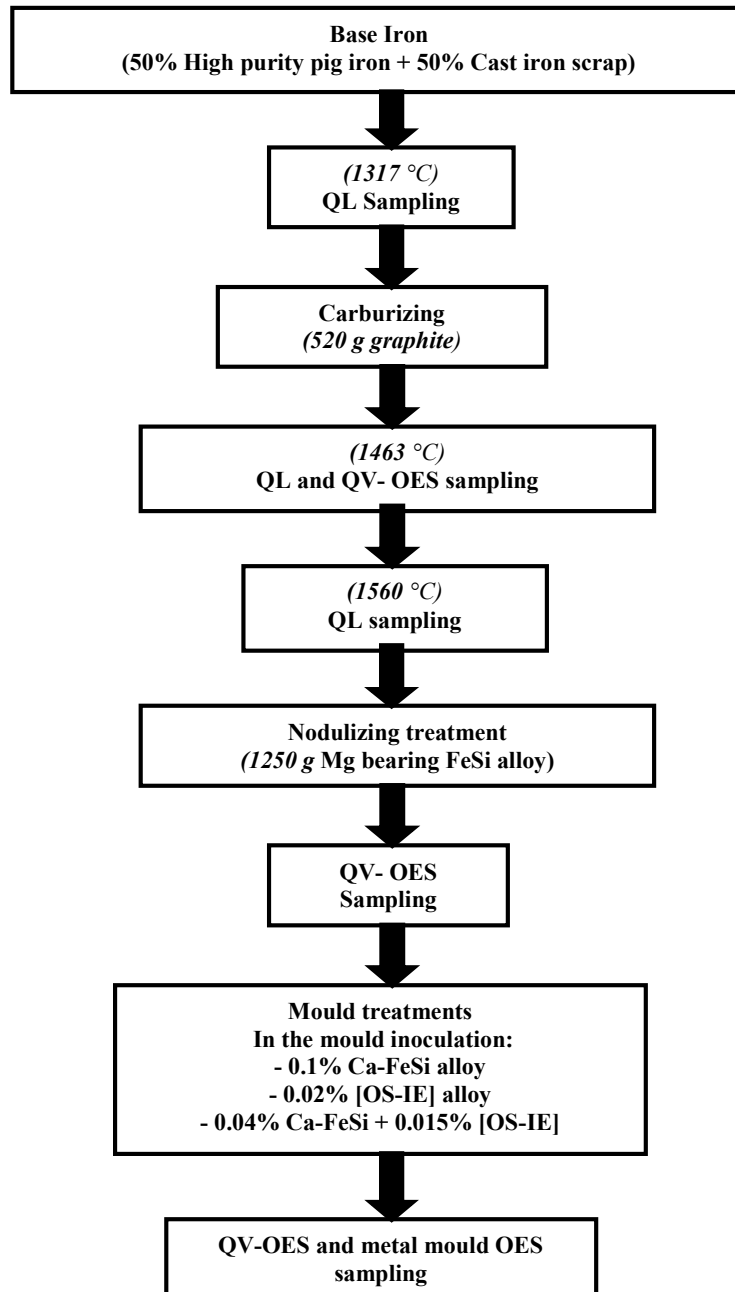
Base Iron
(50% High purity pig iron + 50% Cast iron scrap)

(1317 °C)
QL Sampling

Carburizing
(520 g graphite)

(1463 °C)
QL and QV- OES sampling

(1560 °C)
QL sampling

Nodulizing treatment
(1250 g Mg bearing FeSi alloy)

QV- OES
Sampling

Mould treatments
In the mould inoculation:
- 0.1% Ca-FeSi alloy
- 0.02% [OS-IE] alloy
- 0.04% Ca-FeSi + 0.015% [OS-IE]

QV-OES and metal mould OES sampling